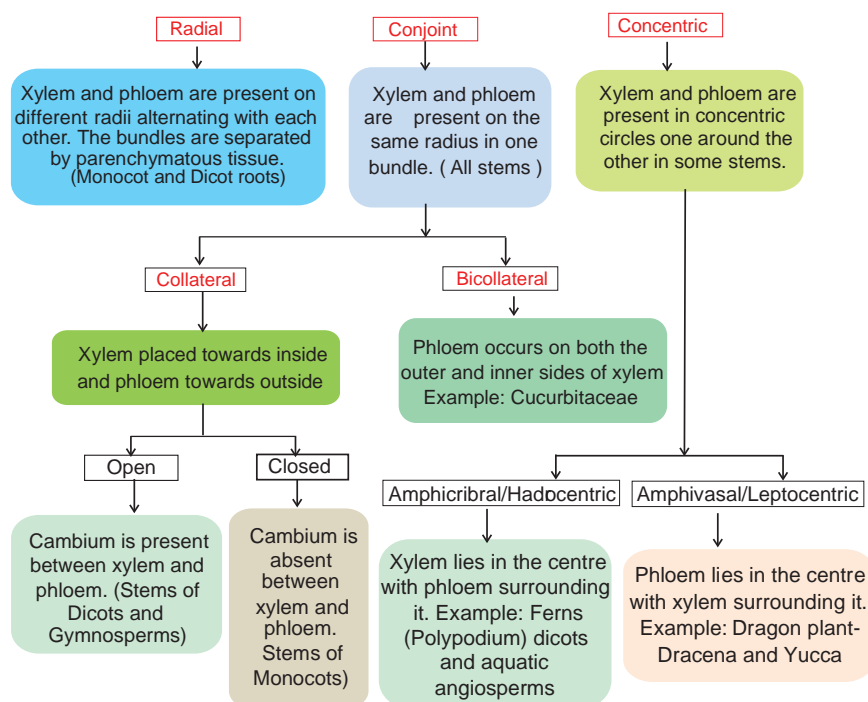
Radial

Xylem and phloem are present on different radii alternating with each other. The bundles are separated by parenchymatous tissue. (Monocot and Dicot roots)

Conjoint

Xylem and phloem are present on the same radius in one bundle. ( All stems )

Concentric

Xylem and phloem are present in concentric circles one around the other in some stems.

Collateral

Xylem placed towards inside and phloem towards outside

Bicollateral

Phloem occurs on both the outer and inner sides of xylem Example: Cucurbitaceae

Open

Cambium is present between xylem and phloem. (Stems of Dicots and Gymnosperms)

Closed

Cambium is absent between xylem and phloem. Stems of Monocots)

Amphicribral/Hadrocentric

Xylem lies in the centre with phloem surrounding it. Example: Ferns (Polypodium) dicots and aquatic angiosperms

Amphivasal/Leptocentric

Phloem lies in the centre with xylem surrounding it. Example: Dragon plant-Dracena and Yucca